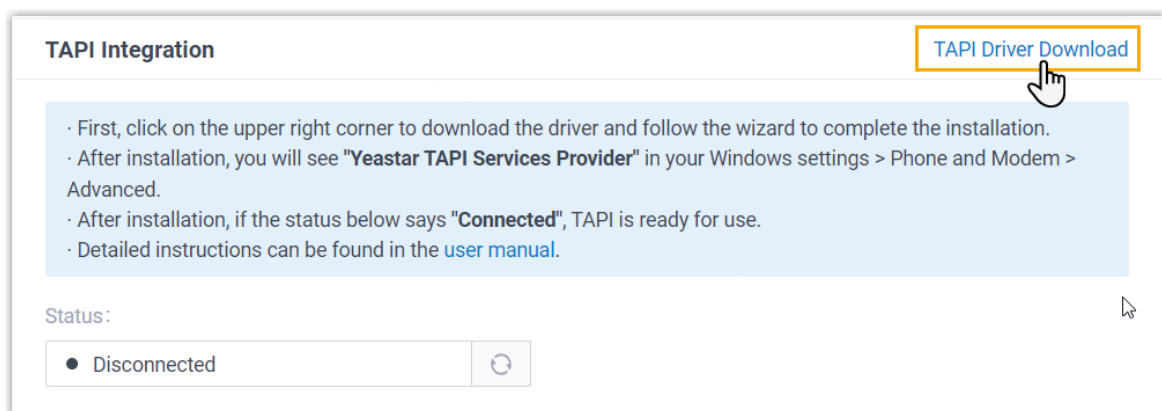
TAPI Integration

TAPI Driver Download

· First, click on the upper right corner to download the driver and follow the wizard to complete the installation.
· After installation, you will see "Yeastar TAPI Services Provider" in your Windows settings > Phone and Modem > Advanced.
· After installation, if the status below says "Connected", TAPI is ready for use.
· Detailed instructions can be found in the user manual.

Status:

Disconnected